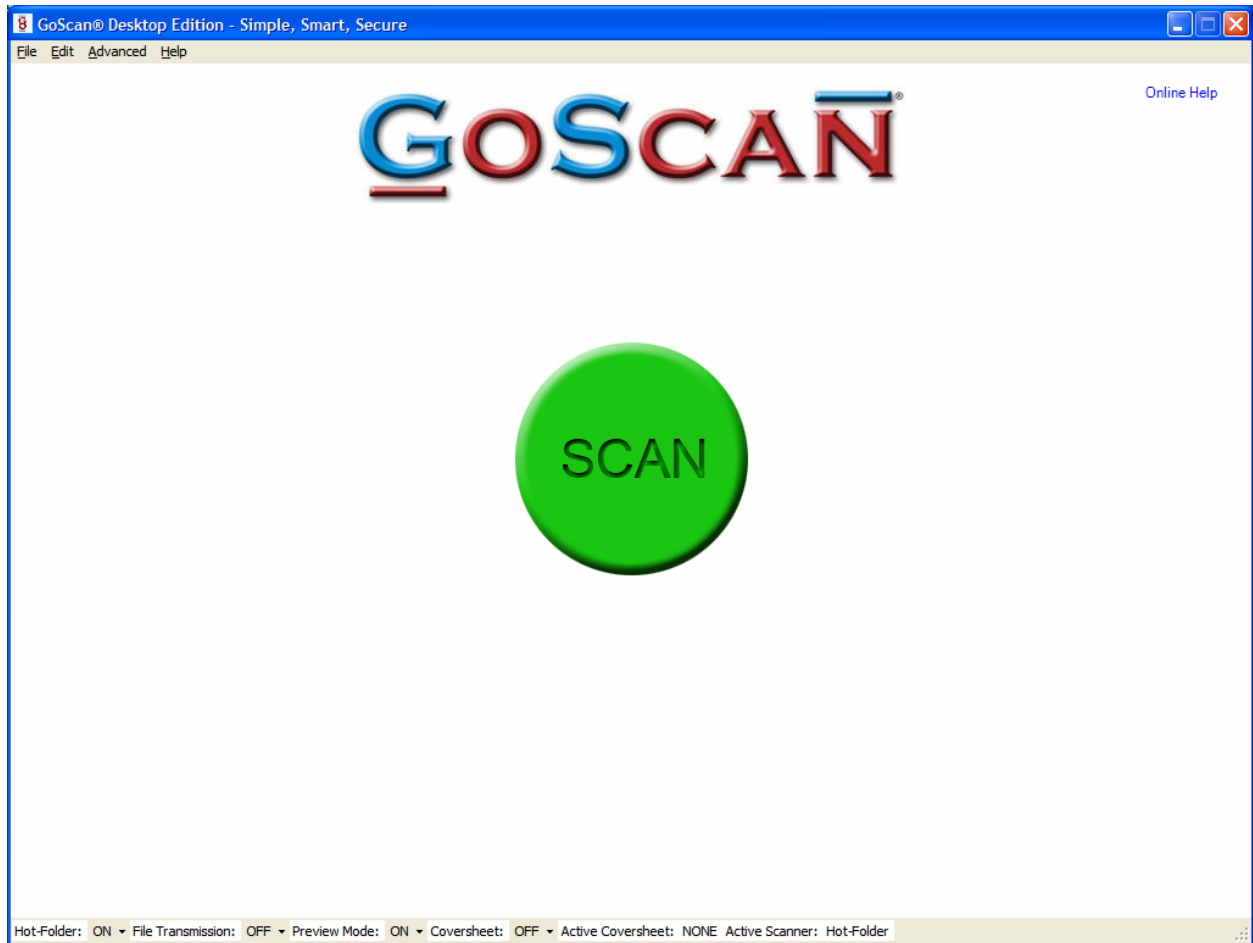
GoScan® Desktop Edition - Simple, Smart, Secure

File Edit Advanced Help

Online Help

GoScan®

SCAN

Hot-Folder: ON File Transmission: OFF Preview Mode: ON Coversheet: OFF Active Coversheet: NONE Active Scanner: Hot-Folder